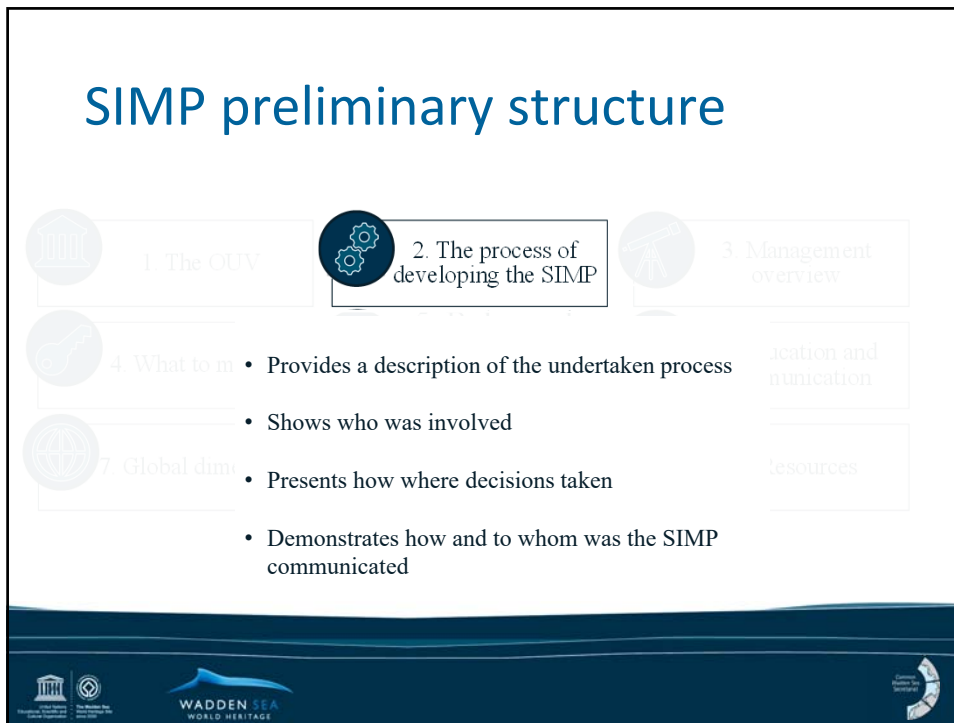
SIMP preliminary structure

1. The OUV

2. The process of developing the SIMP

3. Management overview

4. What to m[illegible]

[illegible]ucation and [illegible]munication

7. Global dim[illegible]

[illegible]esources

• Provides a description of the undertaken process

• Shows who was involved

• Presents how where decisions taken

• Demonstrates how and to whom was the SIMP communicated

WADDEN SEA
WORLD HERITAGE